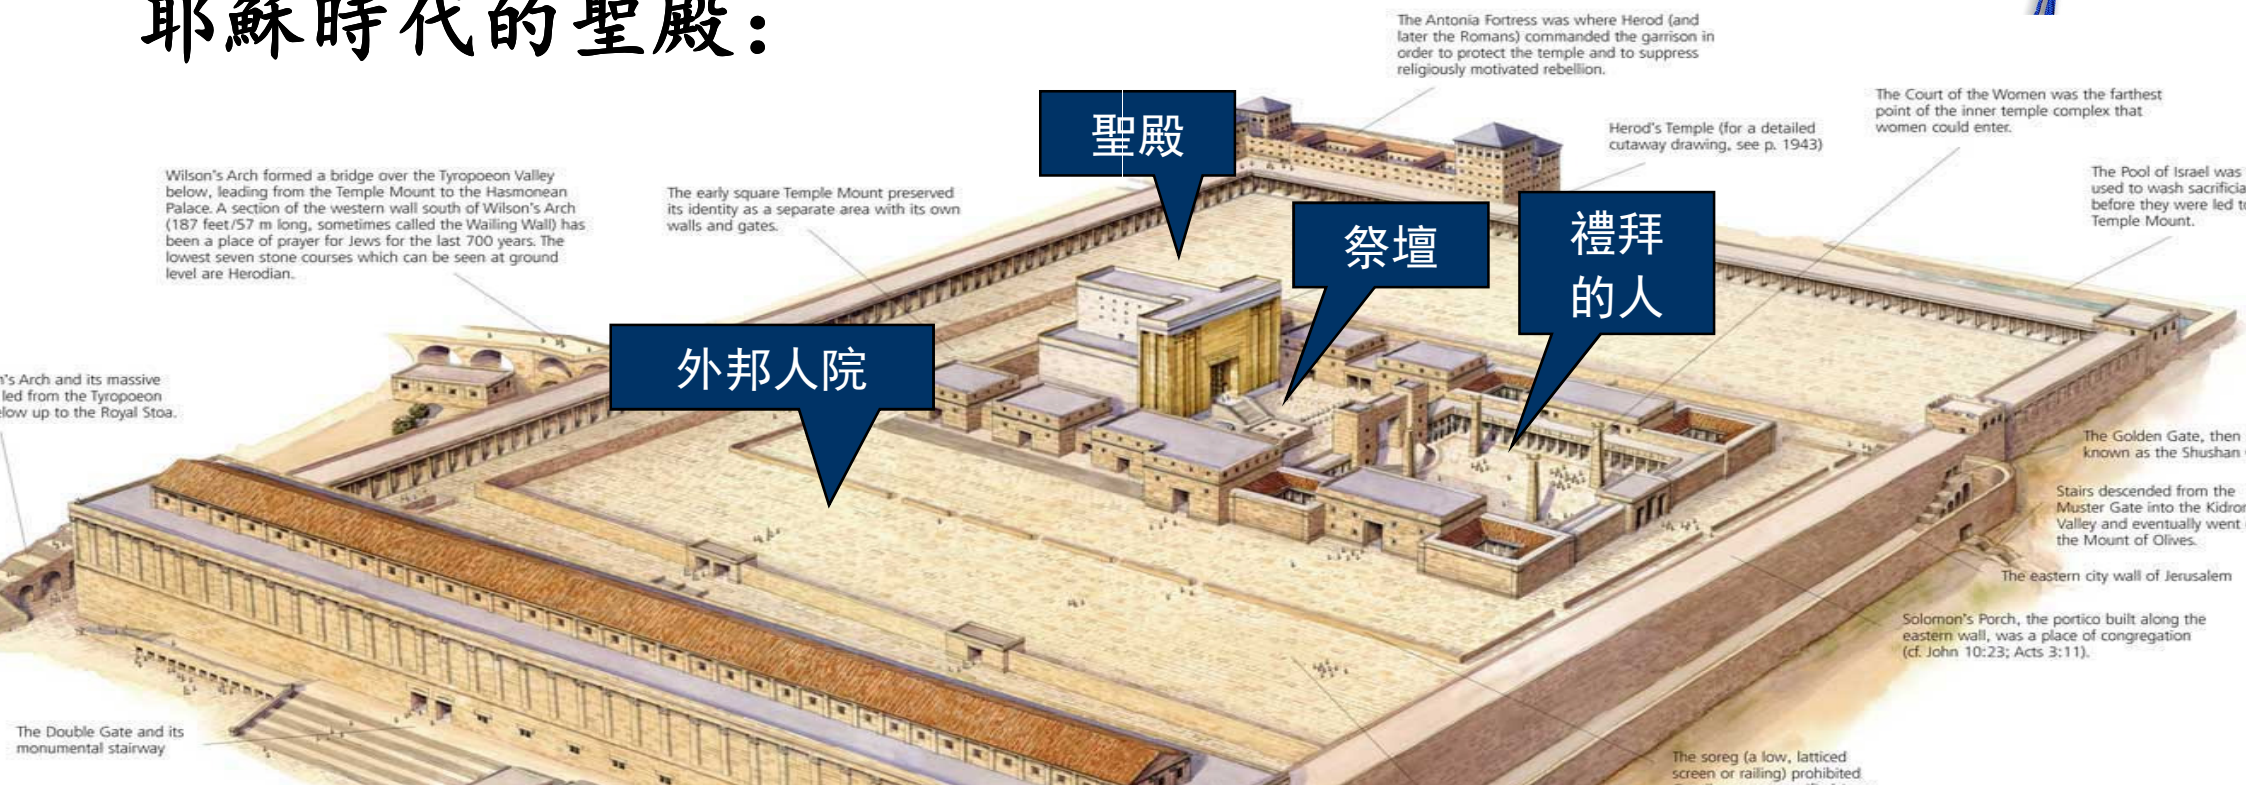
耶穌時代的聖殿：

The Antonia Fortress was where Herod (and later the Romans) commanded the garrison in order to protect the temple and to suppress religiously motivated rebellion.

The Court of the Women was the farthest point of the inner temple complex that women could enter.

Herod's Temple (for a detailed cutaway drawing, see p. 1943)

The Pool of Israel was used to wash sacrificia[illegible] before they were led t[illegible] Temple Mount.

聖殿

祭壇

禮拜的人

Wilson's Arch formed a bridge over the Tyropoeon Valley below, leading from the Temple Mount to the Hasmonean Palace. A section of the western wall south of Wilson's Arch (187 feet/57 m long, sometimes called the Wailing Wall) has been a place of prayer for Jews for the last 700 years. The lowest seven stone courses which can be seen at ground level are Herodian.

The early square Temple Mount preserved its identity as a separate area with its own walls and gates.

外邦人院

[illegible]'s Arch and its massive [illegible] led from the Tyropoeon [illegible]elow up to the Royal Stoa.

The Golden Gate, then known as the Shushan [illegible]

Stairs descended from the Muster Gate into the Kidro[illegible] Valley and eventually went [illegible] the Mount of Olives.

The eastern city wall of Jerusalem

Solomon's Porch, the portico built along the eastern wall, was a place of congregation (cf. John 10:23; Acts 3:11).

The Double Gate and its monumental stairway

The soreg (a low, latticed screen or railing) prohibited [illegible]